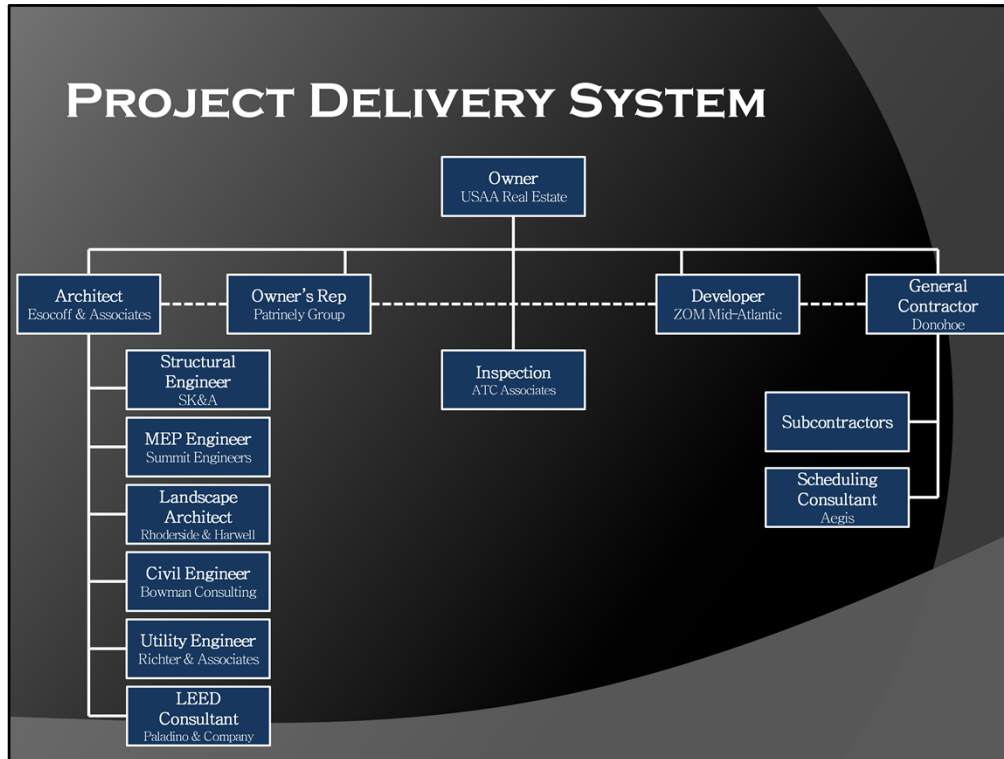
Project Delivery System

Owner
USAA Real Estate

Architect
Esocoff & Associates

Owner's Rep
Patrinely Group

Developer
ZOM Mid-Atlantic

General Contractor
Donohoe

Structural Engineer
SK&A

Inspection
ATC Associates

MEP Engineer
Summit Engineers

Landscape Architect
Rhoderside & Harwell

Civil Engineer
Bowman Consulting

Utility Engineer
Richter & Associates

LEED Consultant
Paladino & Company

Subcontractors

Scheduling Consultant
Aegis